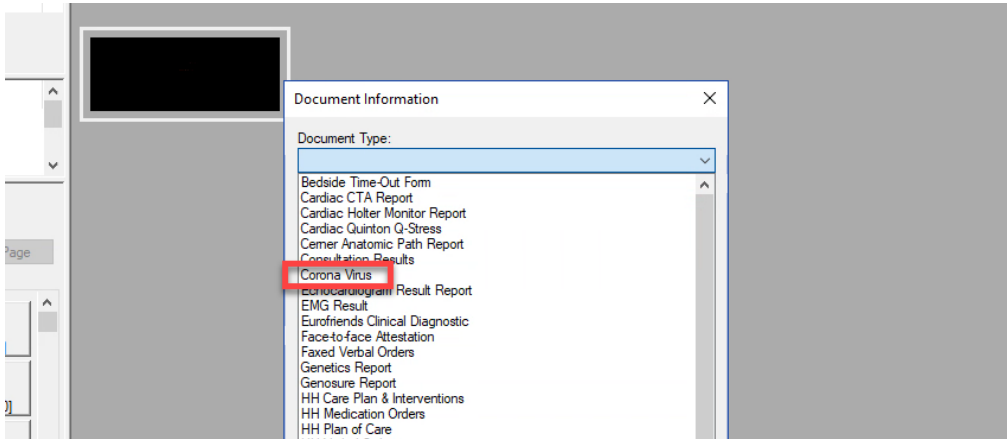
Page

Document Information

Document Type:

Bedside Time-Out Form
Cardiac CTA Report
Cardiac Holter Monitor Report
Cardiac Quinton Q-Stress
Cerner Anatomic Path Report
Consultation Results
Corona Virus
Echocardiogram Result Report
EMG Result
Eurofriends Clinical Diagnostic
Face-to-face Attestation
Faxed Verbal Orders
Genetics Report
Genosure Report
HH Care Plan & Interventions
HH Medication Orders
HH Plan of Care